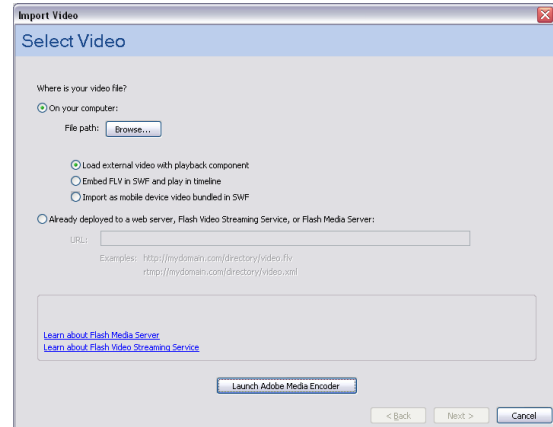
Import Video

Select Video

Where is your video file?

On your computer:

File path: Browse...

Load external video with playback component

Embed FLV in SWF and play in timeline

Import as mobile device video bundled in SWF

Already deployed to a web server, Flash Video Streaming Service, or Flash Media Server:

URL:

Examples: http://mydomain.com/directory/video.flv
rtmp://mydomain.com/directory/video.xml

Learn about Flash Media Server

Learn about Flash Video Streaming Service

Launch Adobe Media Encoder

< Back

Next >

Cancel